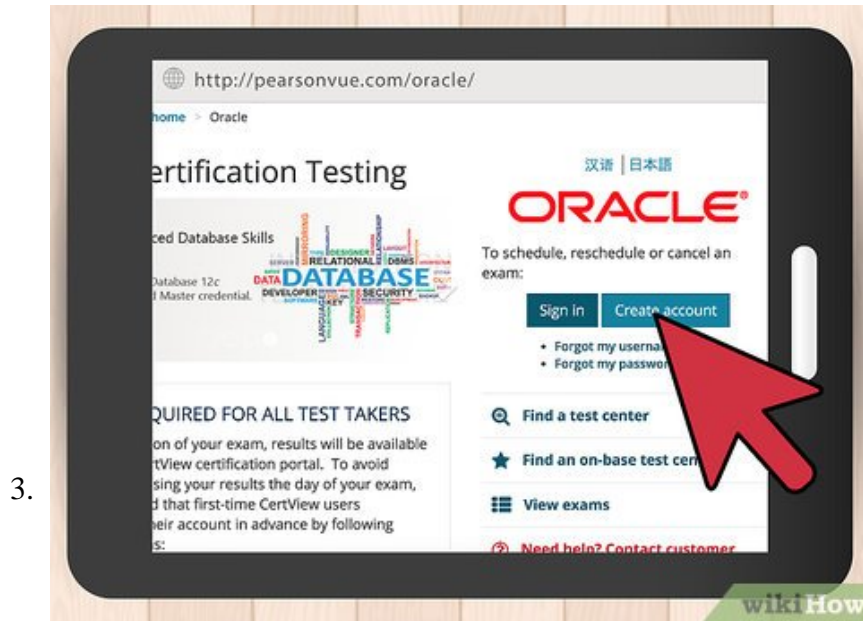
3.

http://pearsonvue.com/oracle/

home > Oracle

ertification Testing

ced Database Skills

Database 12c
l Master credential.

RELATIONAL DBMS DATA DATABASE DEVELOPER SECURITY

汉语 | 日本語

ORACLE

To schedule, reschedule or cancel an exam:

Sign in

Create account

• Forgot my userna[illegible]
• Forgot my passwo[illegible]

QUIRED FOR ALL TEST TAKERS

on of your exam, results will be available
rtView certification portal. To avoid
sing your results the day of your exam,
d that first-time CertView users
heir account in advance by following
s:

Find a test center

Find an on-base test cen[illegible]

View exams

Need help? Contact customer

wikiHow